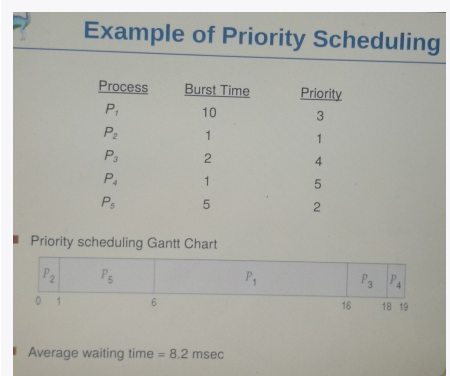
Example of Priority Scheduling

| Process | Burst Time | Priority |
|---|---|---|
| $P_1$ | 10 | 3 |
| $P_2$ | 1 | 1 |
| $P_3$ | 2 | 4 |
| $P_4$ | 1 | 5 |
| $P_5$ | 5 | 2 |

Priority scheduling Gantt Chart

$P_2$ $P_5$ $P_1$ $P_3$ $P_4$

0 1 6 16 18 19

Average waiting time = 8.2 msec